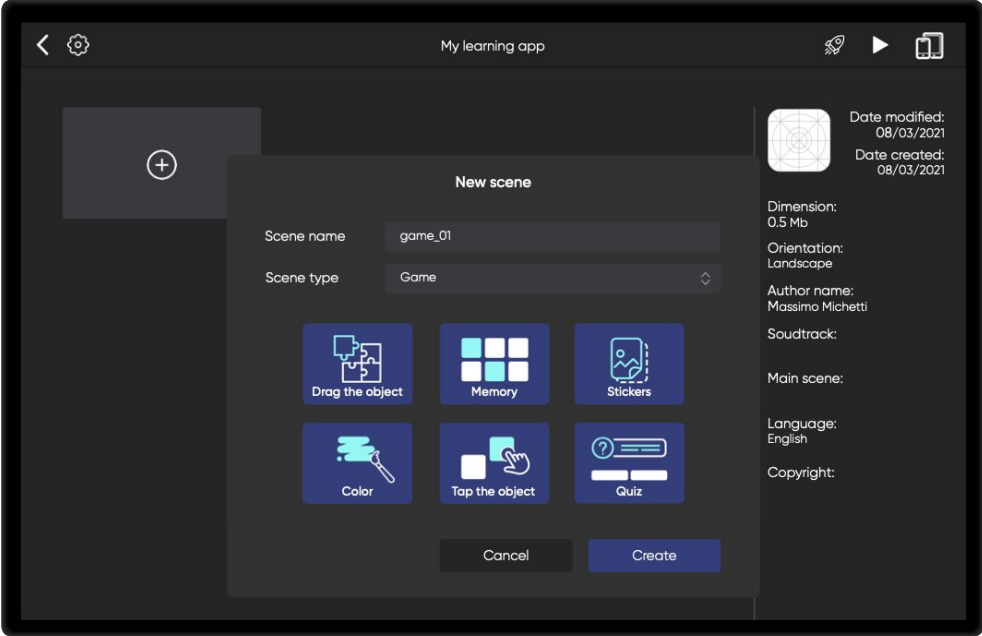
My learning app

New scene

Scene name game_01

Scene type Game

Drag the object

Memory

Stickers

Color

Tap the object

Quiz

Cancel

Create

Date modified: 08/03/2021

Date created: 08/03/2021

Dimension: 0.5 Mb

Orientation: Landscape

Author name: Massimo Michetti

Soudtrack:

Main scene:

Language: English

Copyright: